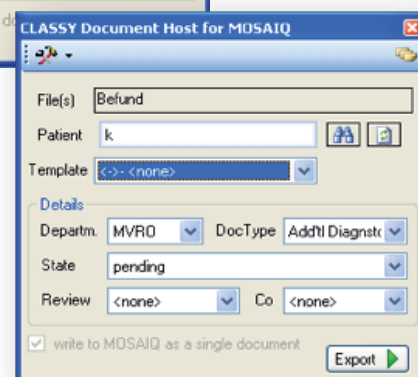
CLASSY Document Host for MOSAIQ

File(s) Befund

Patient k

Template <-> - <none>

Details

Departm. MVRO

DocType Add'tl Diagnst

State pending

Review <none>

Co <none>

write to MOSAIQ as a single document

Export